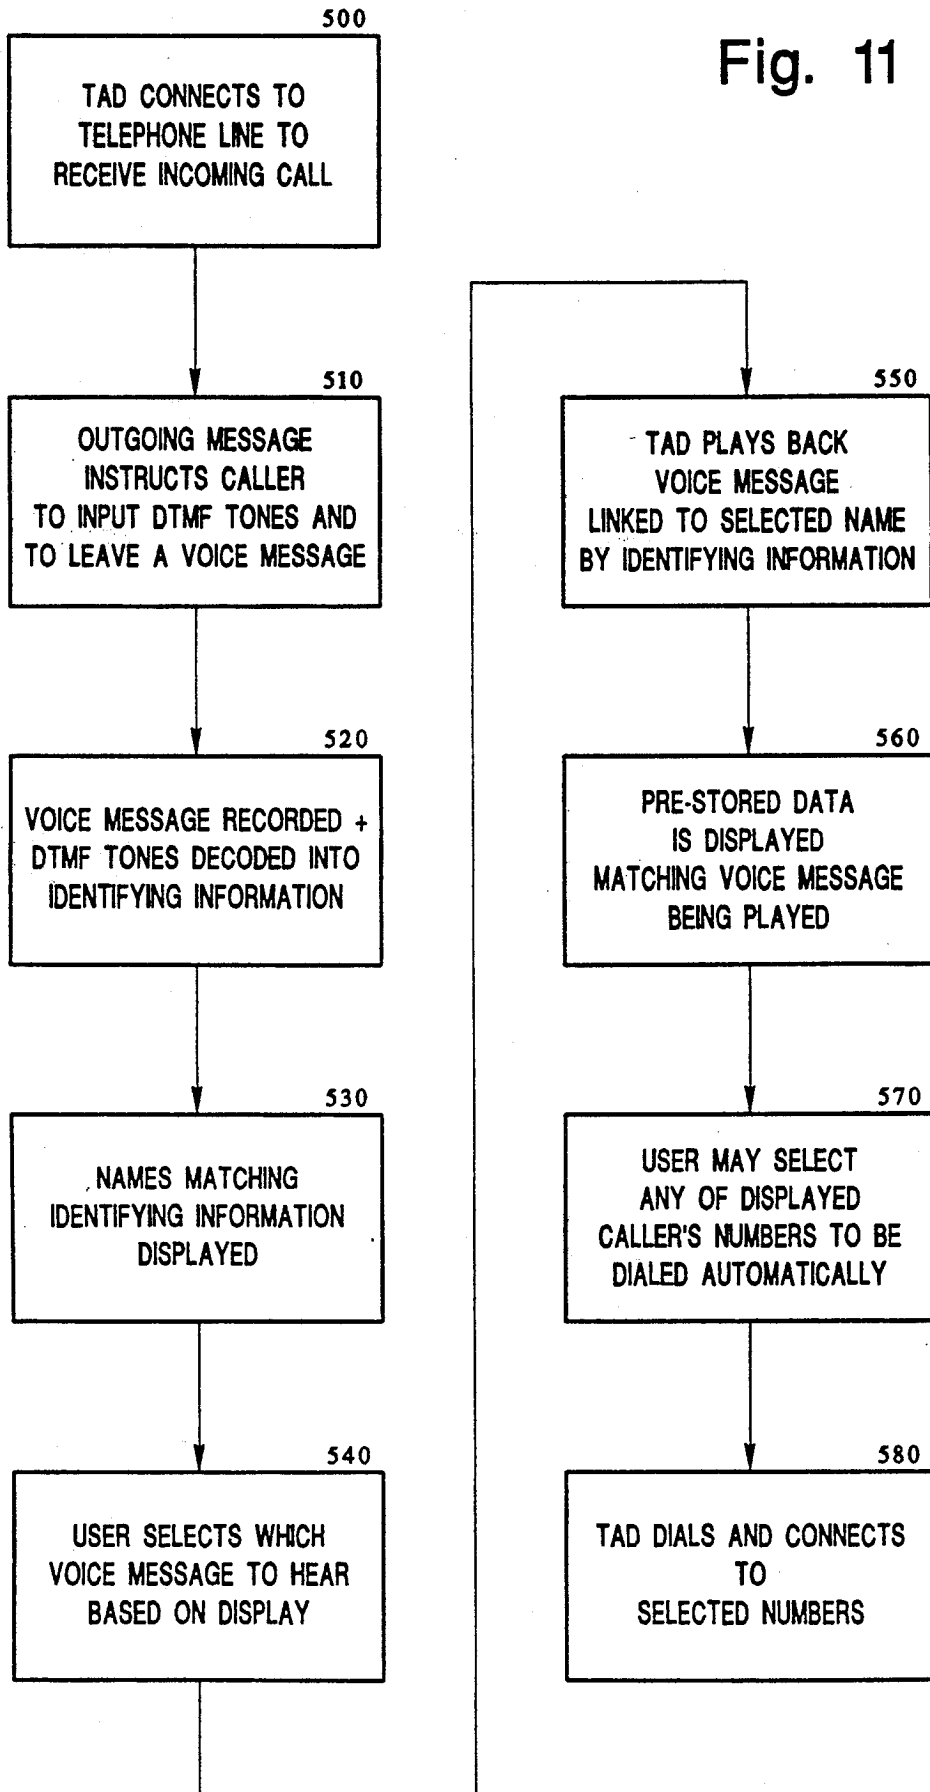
Fig. 11

500

TAD CONNECTS TO TELEPHONE LINE TO RECEIVE INCOMING CALL

510

OUTGOING MESSAGE INSTRUCTS CALLER TO INPUT DTMF TONES AND TO LEAVE A VOICE MESSAGE

520

VOICE MESSAGE RECORDED + DTMF TONES DECODED INTO IDENTIFYING INFORMATION

530

NAMES MATCHING IDENTIFYING INFORMATION DISPLAYED

540

USER SELECTS WHICH VOICE MESSAGE TO HEAR BASED ON DISPLAY

550

TAD PLAYS BACK VOICE MESSAGE LINKED TO SELECTED NAME BY IDENTIFYING INFORMATION

560

PRE-STORED DATA IS DISPLAYED MATCHING VOICE MESSAGE BEING PLAYED

570

USER MAY SELECT ANY OF DISPLAYED CALLER'S NUMBERS TO BE DIALED AUTOMATICALLY

580

TAD DIALS AND CONNECTS TO SELECTED NUMBERS